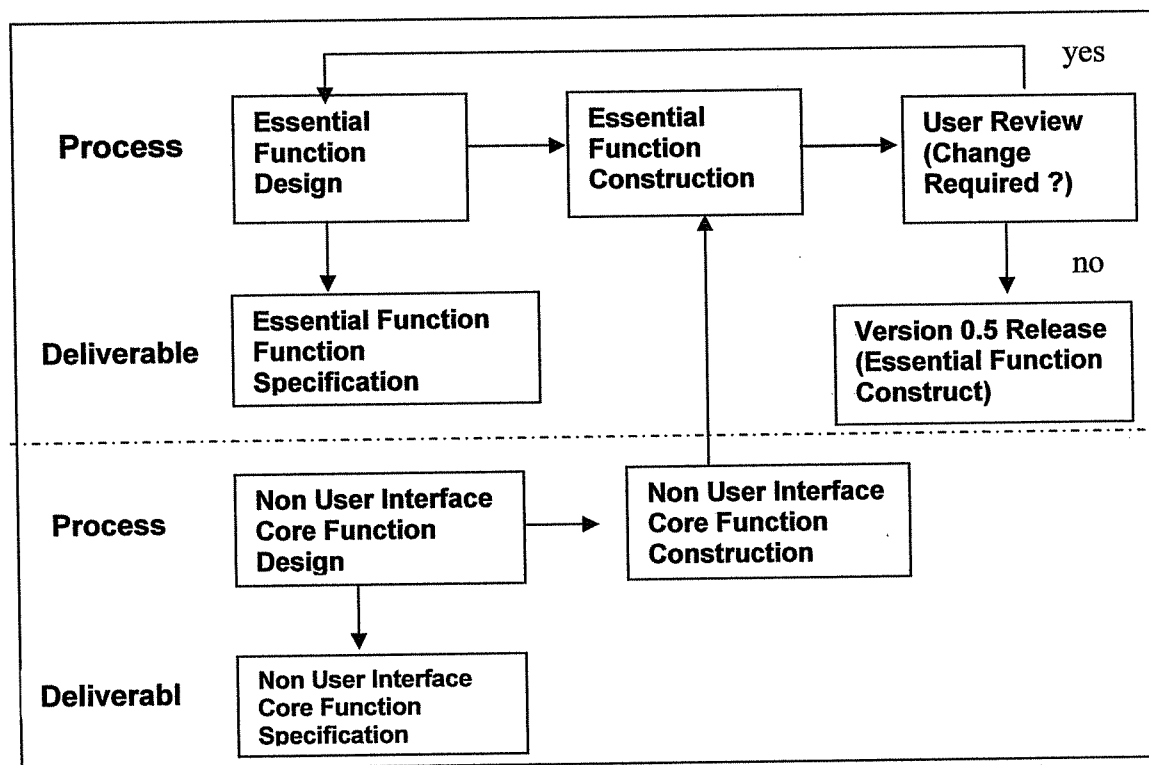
yes

Process

Essential Function Design

Essential Function Construction

User Review (Change Required ?)

no

Deliverable

Essential Function Function Specification

Version 0.5 Release (Essential Function Construct)

Process

Non User Interface Core Function Design

Non User Interface Core Function Construction

Deliverabl

Non User Interface Core Function Specification